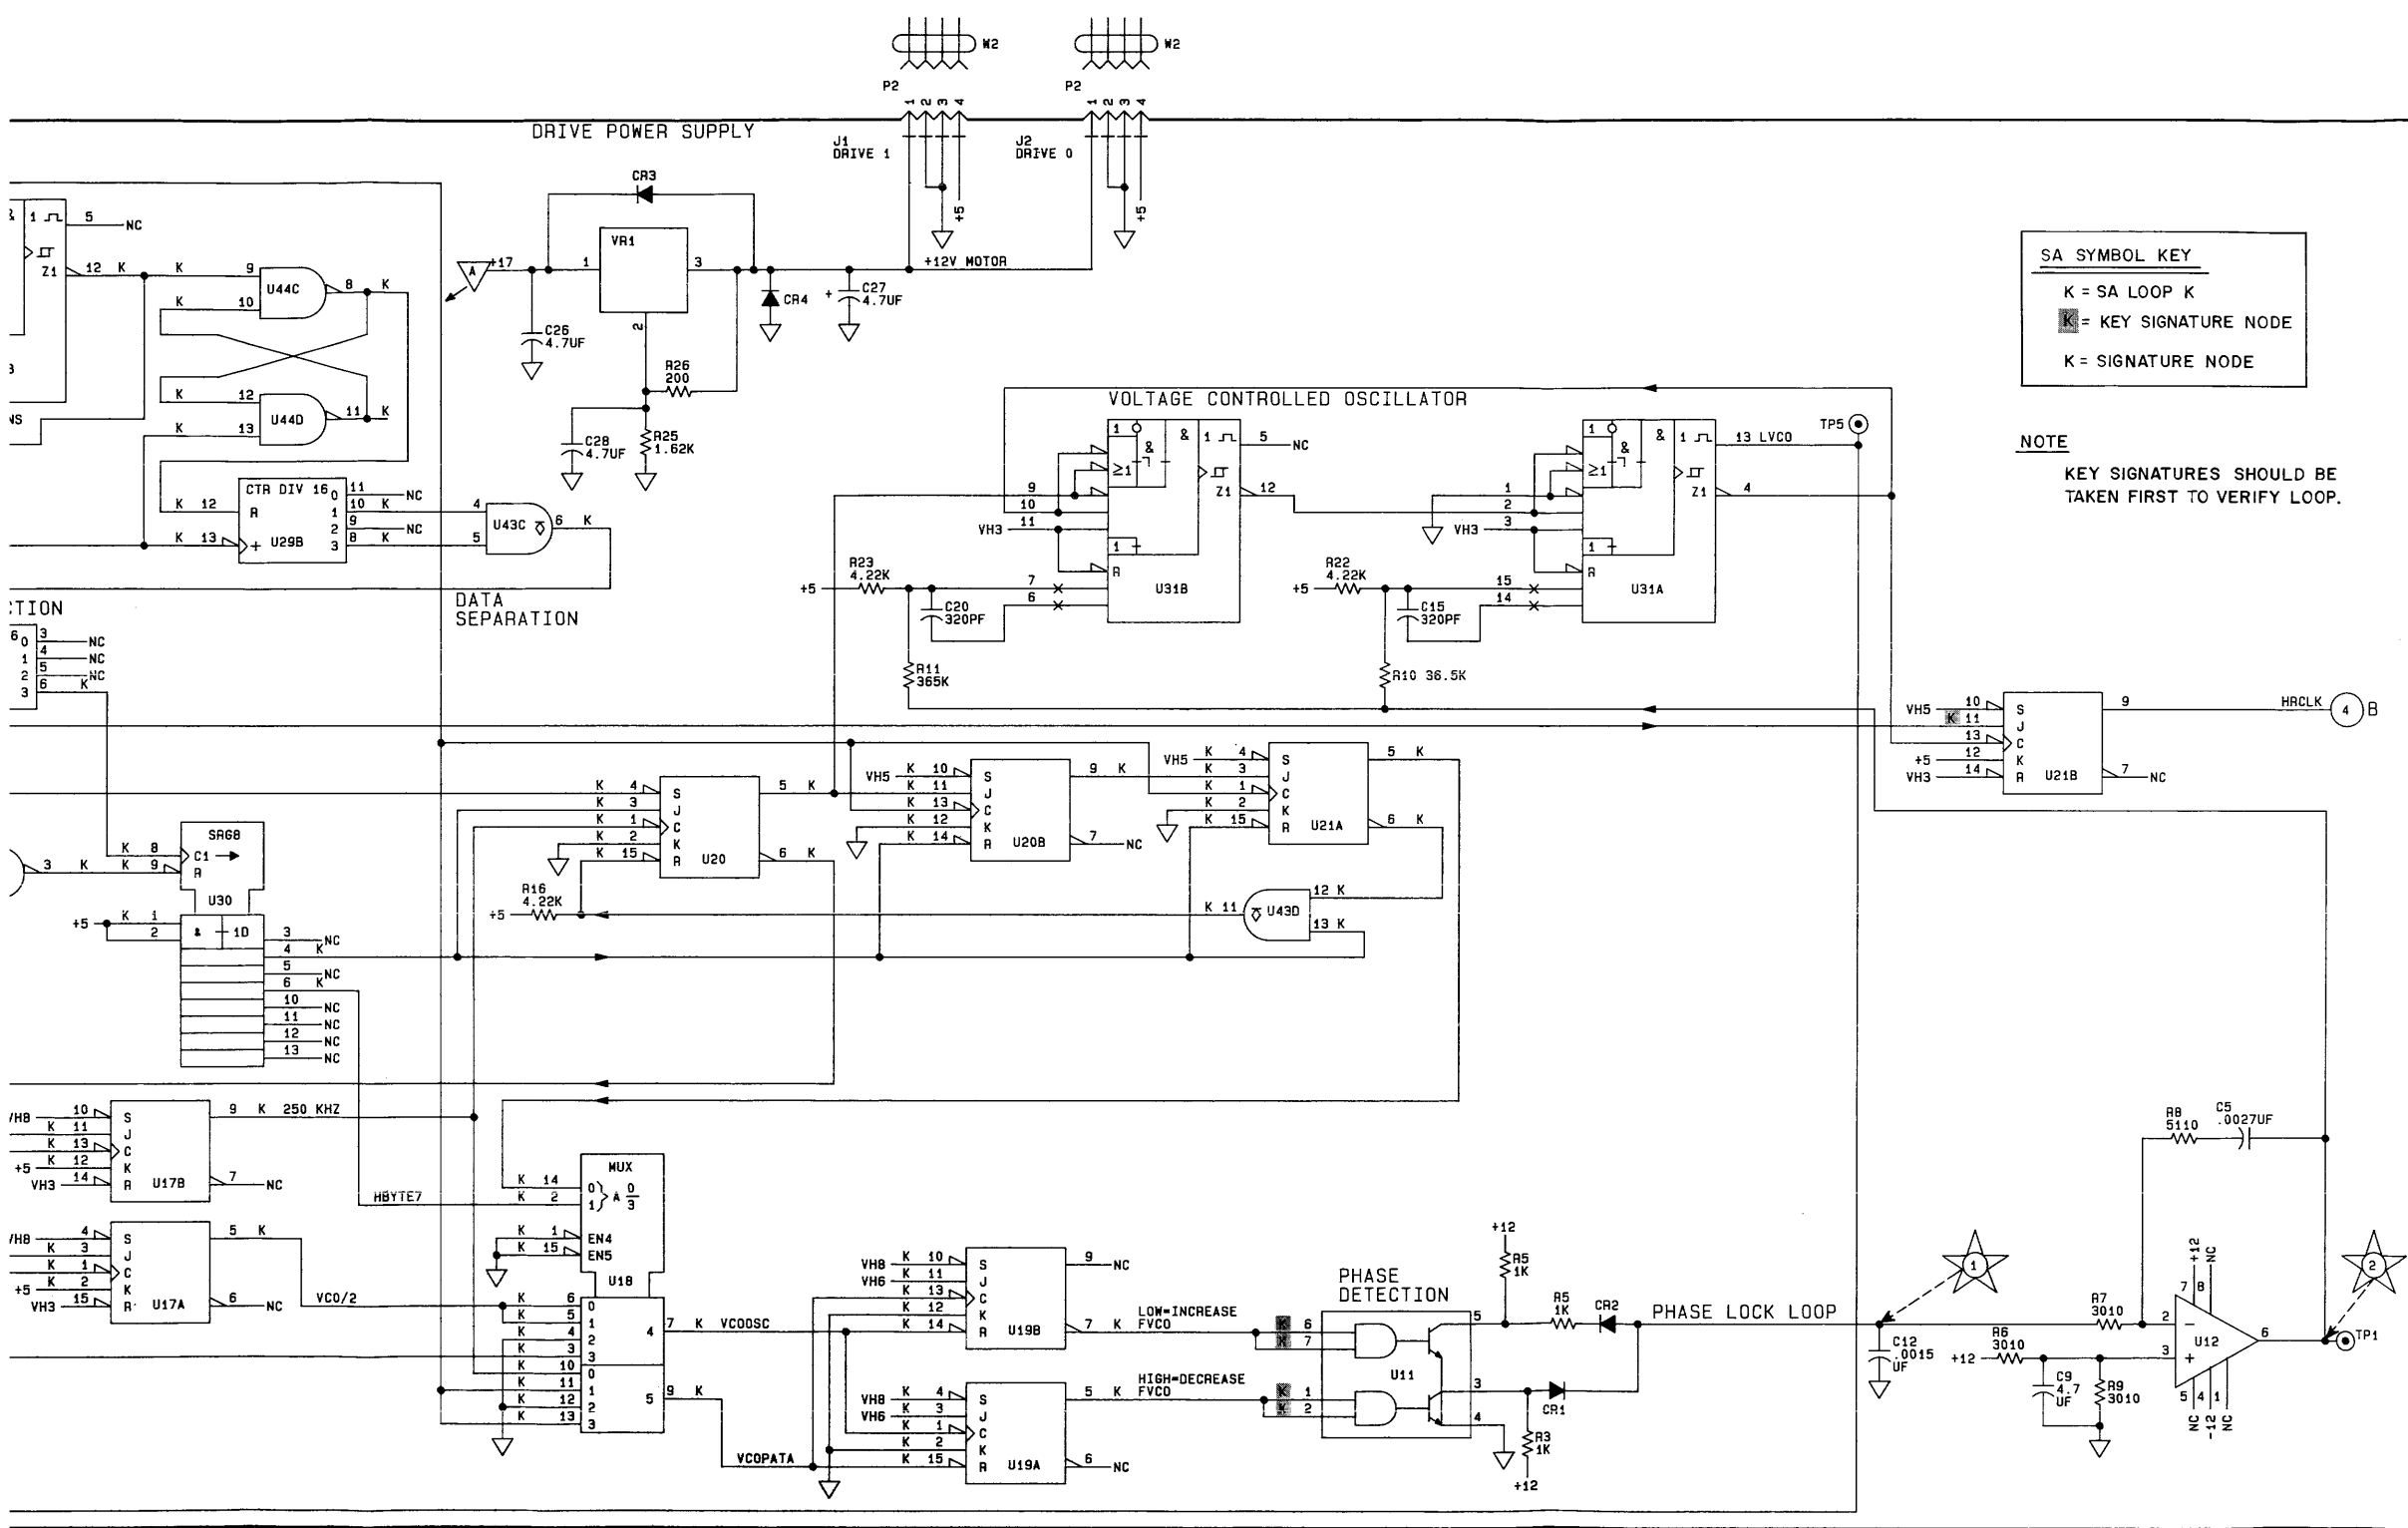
W2 W2
P2 1 2 3 4 P2 1 2 3 4
DRIVE POWER SUPPLY
J1 DRIVE 1
J2 DRIVE 0
+5 +5
CR3
VR1
A +17 1 3 2
+12V MOTOR
CR4
C27 4.7UF
C26 4.7UF
R26 200
C28 4.7UF
R25 1.62K

SA SYMBOL KEY
K = SA LOOP K
K = KEY SIGNATURE NODE
K = SIGNATURE NODE

NOTE
KEY SIGNATURES SHOULD BE TAKEN FIRST TO VERIFY LOOP.

1 5 NC
Z1 12 K K 9 U44C 8 K
K 10
K 12 U44D 11 K
K 13
NS
CTR DIV 16 U29B
K 12 R 0 11 NC
1 10 K
2 9 NC
K 13 + 3 8 K
4 U43C 6 K
5
DATA SEPARATION

VOLTAGE CONTROLLED OSCILLATOR
TP5
1 & & 1 5 NC
≥1 Z1 12
9 10 11 VH3
1 R
U31B
R23 4.22K +5
C20 320PF 7 6
R11 365K
1 & & 1 13 LVCO
≥1 Z1 4
1 2 3 VH3
1 R
U31A
R22 4.22K +5
C15 320PF 15 14
R10 36.5K

TION
6 0 3 NC
1 4 NC
2 5 NC
3 6 K

VH5 10 S 9 HRCLK 4 B
K 11 J
13 C
+5 12 K
VH3 14 R U21B 7 NC

K 4 S 5 K
K 3 J
K 1 C
K 2 K
K 15 R U20 6 K
VH5 K 10 S 9 K
K 11 J
K 13 C
K 12 K
K 14 R U20B 7 NC
VH5 K 4 S 5 K
K 3 J
K 1 C
K 2 K
K 15 R U21A 6 K

SR68
K 8 C1
K 9 R
3 K
U30
R16 4.22K +5
K 11 U43D 12 K
13 K
+5 K 1 & 1D
2
3 NC
4 K NC
5
6 K NC
10 NC
11 NC
12 NC
13 NC

VH8 10 S 9 K 250 KHZ
K 11 J
K 13 C
K 12 K
+5 12
VH3 14 R U17B 7 NC
HBYTE7
VH8 4 S 5 K
K 3 J
K 1 C
K 2 K
+5
VH3 15 R U17A 6 NC
VCO/2

MUX
K 14 0
K 2 1 A 0/3
K 1 EN4
K 15 EN5
U18
K 6 0
K 5 1
K 4 2
K 3 3 4 7 K VCOOSC
K 10 0
K 11 1
K 12 2
K 13 3 5 9 K
VCOPATA

VH8 K 10 S 9 NC
VH6 K 11 J
K 13 C
K 12 K
K 14 R U19B 7 K LOW=INCREASE FVCO
VH8 K 4 S 5 K HIGH=DECREASE FVCO
VH6 K 3 J
K 1 C
K 2 K
K 15 R U19A 6 NC

PHASE DETECTION
K 6
K 7
K 1
K 2
U11 5 3 4
+12
R5 1K
R5 1K
CR2
CR1
R3 1K
+12
PHASE LOCK LOOP
1 2
C12 .0015 UF
R8 5110
C5 .0027UF
R7 3010
R6 3010
+12
C9 4.7 UF
R9 3010
+12 NC
7 8
2 -
3 +
U12 6 TP1
5 4 1
NC -12 NC